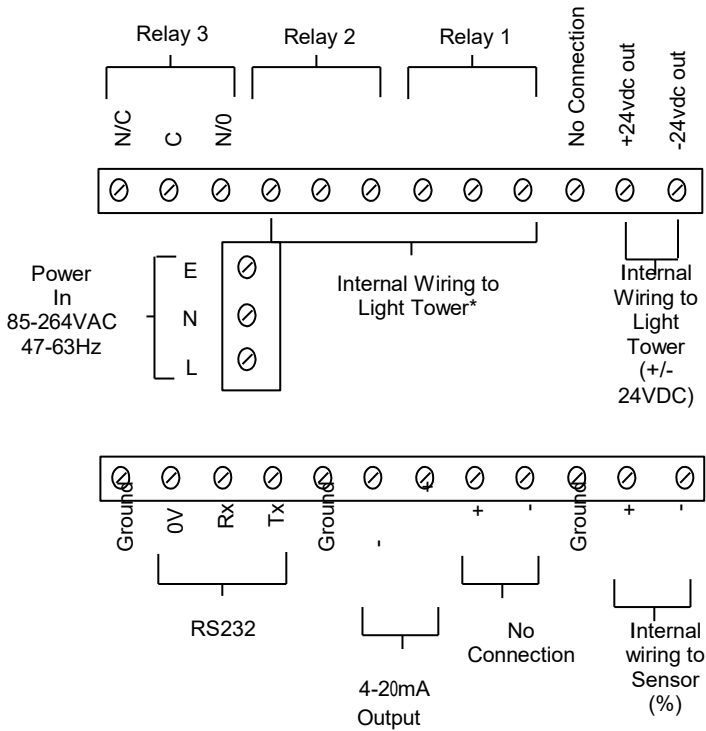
Relay 3
Relay 2
Relay 1
N/C
C
N/0
No Connection
+24vdc out
-24vdc out

Power In 85-264VAC 47-63Hz
E
N
L

Internal Wiring to Light Tower*

Internal Wiring to Light Tower (+/- 24VDC)

Ground
0V
Rx
Tx
Ground
-
+
+
-
Ground
+
-

RS232

4-20mA Output

No Connection

Internal wiring to Sensor (%)